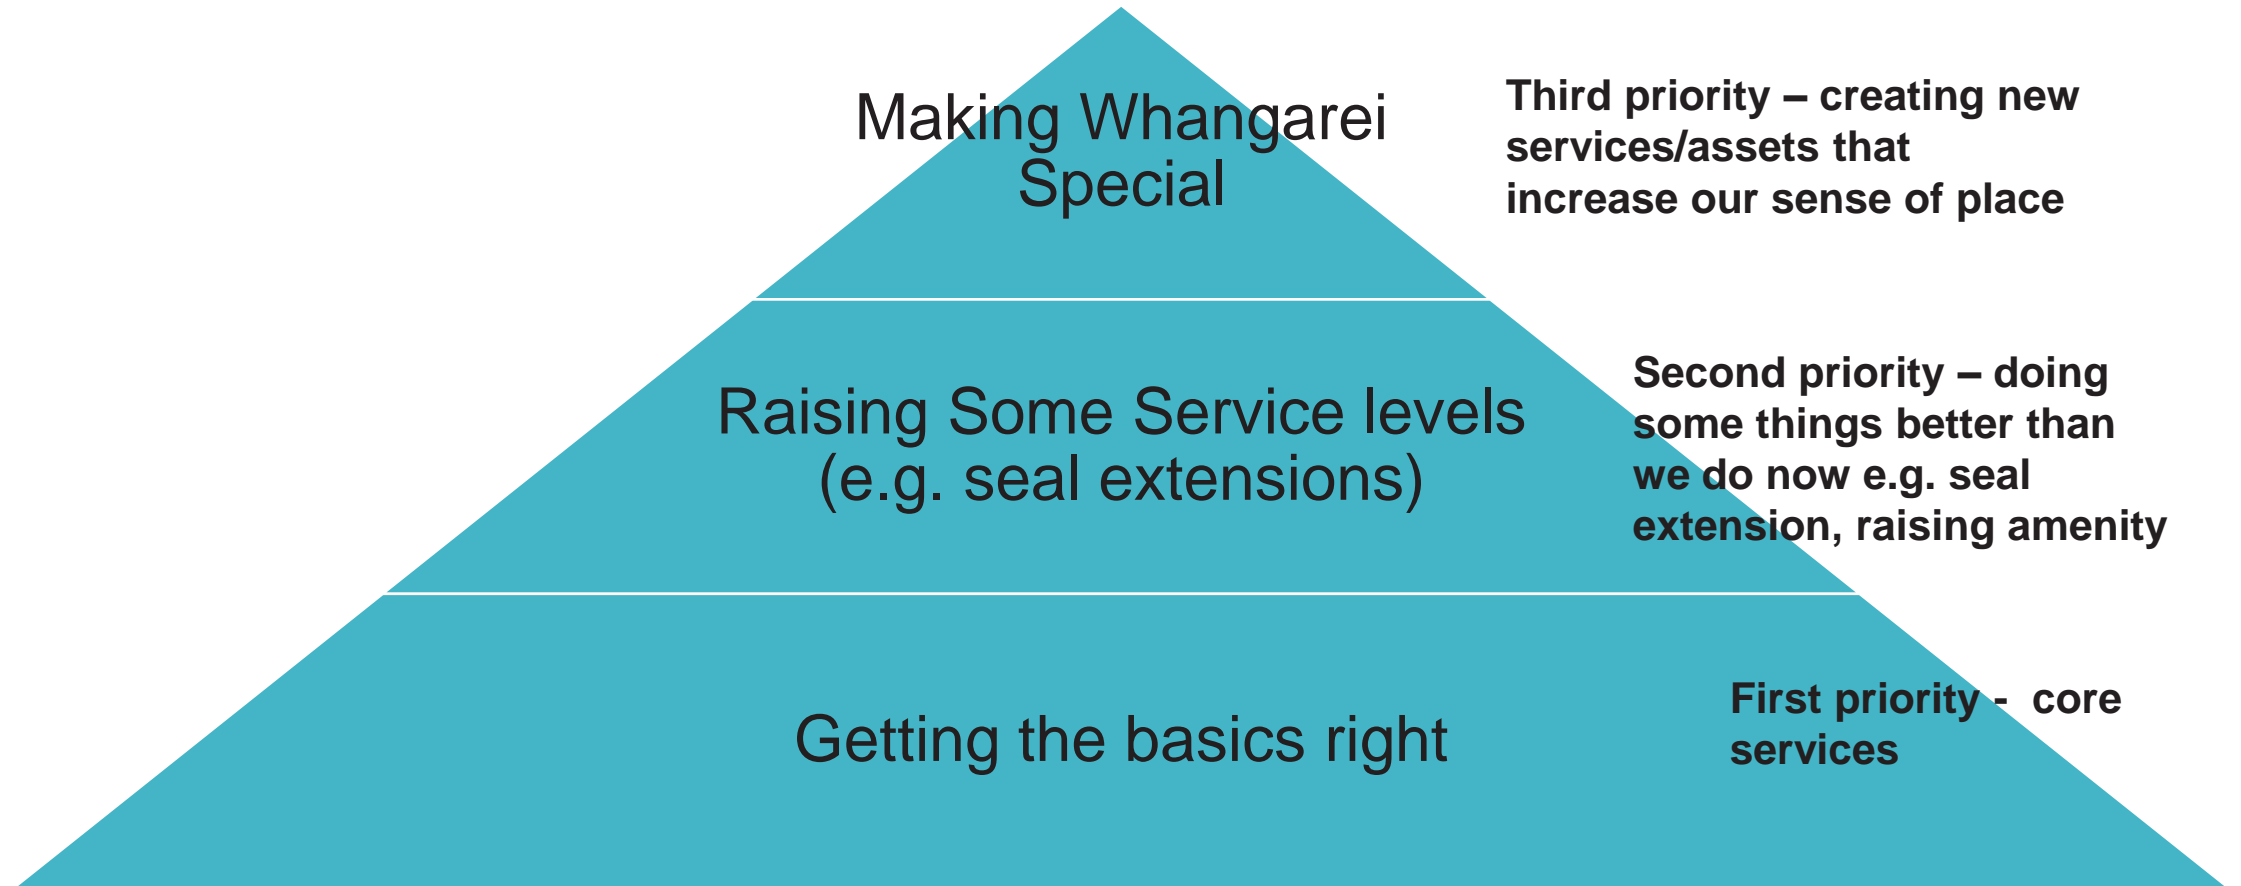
Making Whangarei Special

Third priority – creating new services/assets that increase our sense of place

Raising Some Service levels (e.g. seal extensions)

Second priority – doing some things better than we do now e.g. seal extension, raising amenity

Getting the basics right

First priority - core services